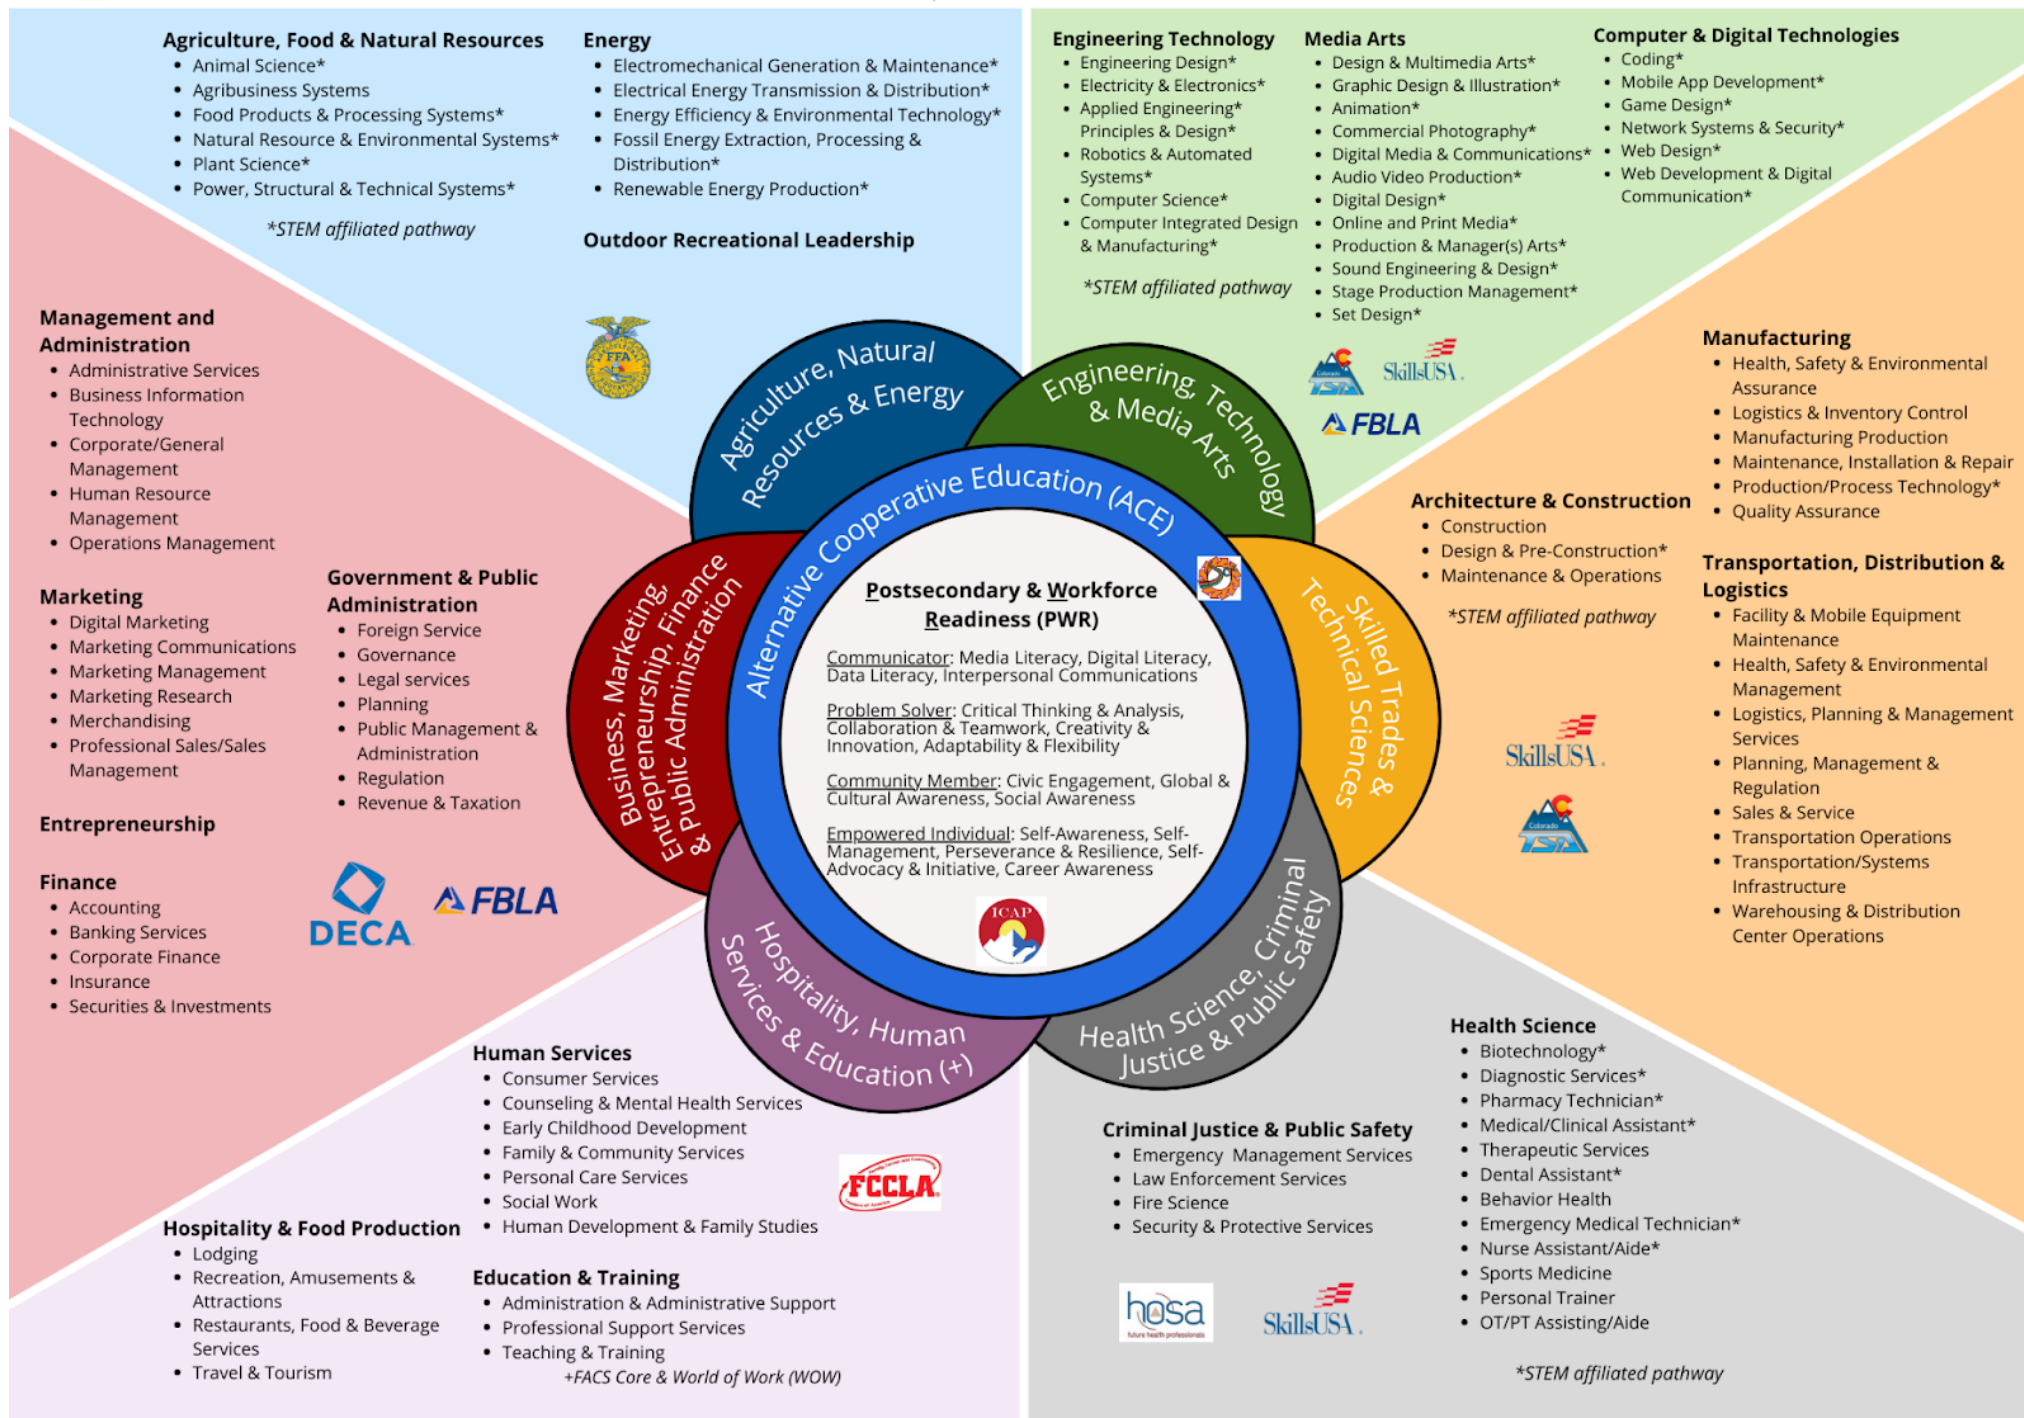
Agriculture, Food & Natural Resources
- Animal Science*
- Agribusiness Systems
- Food Products & Processing Systems*
- Natural Resource & Environmental Systems*
- Plant Science*
- Power, Structural & Technical Systems*

*STEM affiliated pathway

Energy
- Electromechanical Generation & Maintenance*
- Electrical Energy Transmission & Distribution*
- Energy Efficiency & Environmental Technology*
- Fossil Energy Extraction, Processing & Distribution*
- Renewable Energy Production*

Outdoor Recreational Leadership

FFA

Engineering Technology
- Engineering Design*
- Electricity & Electronics*
- Applied Engineering* Principles & Design*
- Robotics & Automated Systems*
- Computer Science*
- Computer Integrated Design & Manufacturing*

*STEM affiliated pathway

Media Arts
- Design & Multimedia Arts*
- Graphic Design & Illustration*
- Animation*
- Commercial Photography*
- Digital Media & Communications*
- Audio Video Production*
- Digital Design*
- Online and Print Media*
- Production & Manager(s) Arts*
- Sound Engineering & Design*
- Stage Production Management*
- Set Design*

Computer & Digital Technologies
- Coding*
- Mobile App Development*
- Game Design*
- Network Systems & Security*
- Web Design*
- Web Development & Digital Communication*

Colorado TSA
SkillsUSA
FBLA

Management and Administration
- Administrative Services
- Business Information Technology
- Corporate/General Management
- Human Resource Management
- Operations Management

Marketing
- Digital Marketing
- Marketing Communications
- Marketing Management
- Marketing Research
- Merchandising
- Professional Sales/Sales Management

Entrepreneurship

Finance
- Accounting
- Banking Services
- Corporate Finance
- Insurance
- Securities & Investments

Government & Public Administration
- Foreign Service
- Governance
- Legal services
- Planning
- Public Management & Administration
- Regulation
- Revenue & Taxation

DECA
FBLA

Agriculture, Natural Resources & Energy

Engineering Technology & Media Arts

Business, Marketing, Entrepreneurship, Finance & Public Administration

Skilled Trades & Technical Sciences

Hospitality, Human Services & Education (+)

Health Science, Criminal Justice & Public Safety

Alternative Cooperative Education (ACE)

Postsecondary & Workforce Readiness (PWR)

Communicator: Media Literacy, Digital Literacy, Data Literacy, Interpersonal Communications

Problem Solver: Critical Thinking & Analysis, Collaboration & Teamwork, Creativity & Innovation, Adaptability & Flexibility

Community Member: Civic Engagement, Global & Cultural Awareness, Social Awareness

Empowered Individual: Self-Awareness, Self-Management, Perseverance & Resilience, Self-Advocacy & Initiative, Career Awareness

ICAP

Manufacturing
- Health, Safety & Environmental Assurance
- Logistics & Inventory Control
- Manufacturing Production
- Maintenance, Installation & Repair
- Production/Process Technology*
- Quality Assurance

Architecture & Construction
- Construction
- Design & Pre-Construction*
- Maintenance & Operations

*STEM affiliated pathway

Transportation, Distribution & Logistics
- Facility & Mobile Equipment Maintenance
- Health, Safety & Environmental Management
- Logistics, Planning & Management Services
- Planning, Management & Regulation
- Sales & Service
- Transportation Operations
- Transportation/Systems Infrastructure
- Warehousing & Distribution Center Operations

SkillsUSA
Colorado TSA

Human Services
- Consumer Services
- Counseling & Mental Health Services
- Early Childhood Development
- Family & Community Services
- Personal Care Services
- Social Work
- Human Development & Family Studies

FCCLA

Hospitality & Food Production
- Lodging
- Recreation, Amusements & Attractions
- Restaurants, Food & Beverage Services
- Travel & Tourism

Education & Training
- Administration & Administrative Support
- Professional Support Services
- Teaching & Training

+FACS Core & World of Work (WOW)

Criminal Justice & Public Safety
- Emergency Management Services
- Law Enforcement Services
- Fire Science
- Security & Protective Services

hosa future health professionals
SkillsUSA

Health Science
- Biotechnology*
- Diagnostic Services*
- Pharmacy Technician*
- Medical/Clinical Assistant*
- Therapeutic Services
- Dental Assistant*
- Behavior Health
- Emergency Medical Technician*
- Nurse Assistant/Aide*
- Sports Medicine
- Personal Trainer
- OT/PT Assisting/Aide

*STEM affiliated pathway